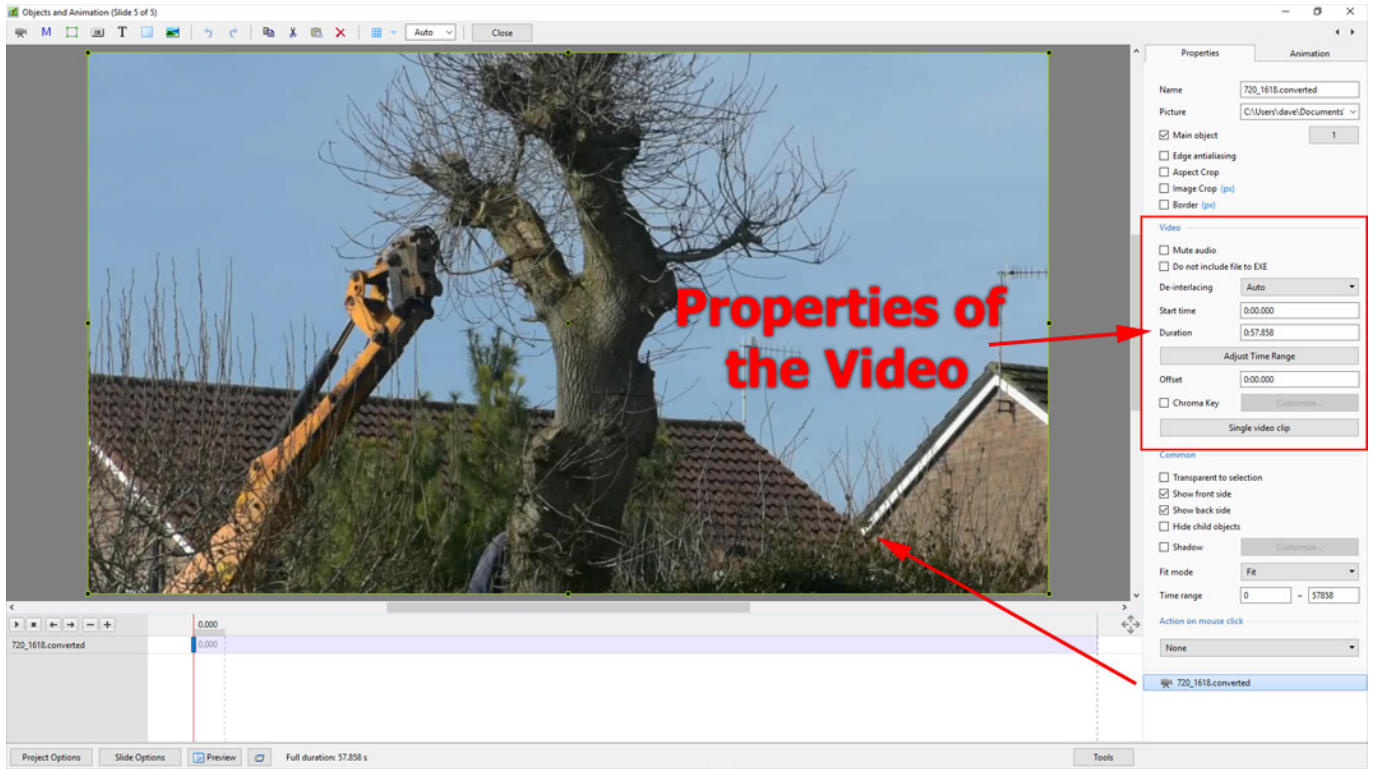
Objects and Animation (Slide 5 of 5)

M T Auto Close

Properties Animation

Name 720_1618.converted
Picture C:\Users\dave\Documents\
Main object 1
Edge antialiasing
Aspect Crop
Image Crop (px)
Border (px)

Video
Mute audio
Do not include file to EXE
De-interlacing Auto
Start time 0:00.000
Duration 0:57.858
Adjust Time Range
Offset 0:00.000
Chroma Key Customize...
Single video clip

Common
Transparent to selection
Show front side
Show back side
Hide child objects
Shadow Customize...
Fit mode Fit
Time range 0 – 57858

Action on mouse click
None

720_1618.converted

Properties of the Video

0.000
720_1618.converted 0.000

Project Options Slide Options Preview Full duration: 57.858 s Tools